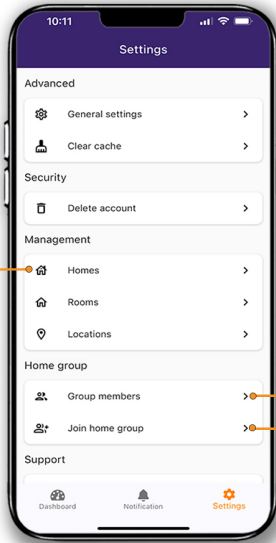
10:11

Settings

Advanced

General settings

Clear cache

Security

Delete account

Management

Homes

Rooms

Locations

Home group

Group members

Join home group

Support

Dashboard

Notification

Settings